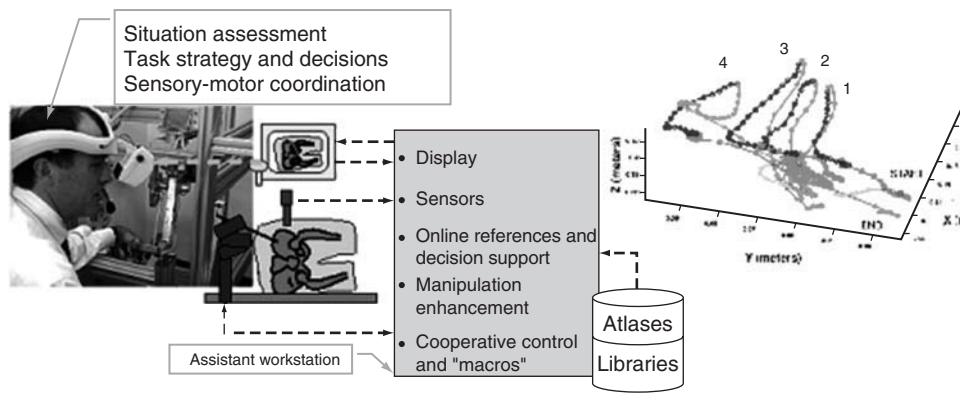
Situation assessment
Task strategy and decisions
Sensory-motor coordination

• Display
• Sensors
• Online references and decision support
• Manipulation enhancement
• Cooperative control and "macros"

Atlases
Libraries

Assistant workstation

4
3
2
1

Z (meters)
Y (meters)
X
START
END